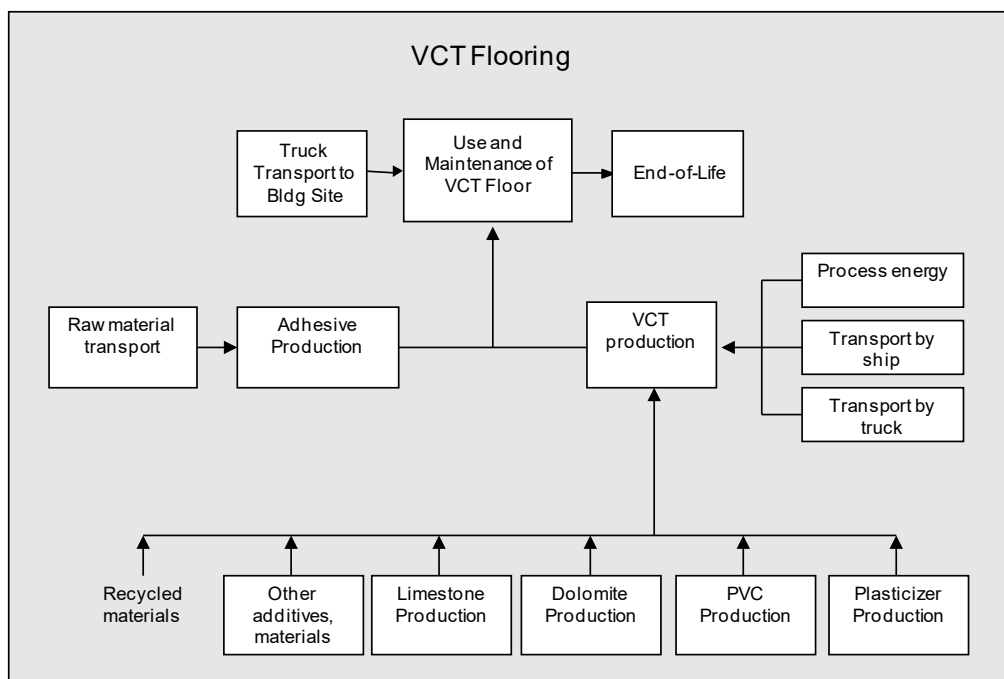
VCT Flooring

Truck Transport to Bldg Site

Use and Maintenance of VCT Floor

End-of-Life

Raw material transport

Adhesive Production

VCT production

Process energy

Transport by ship

Transport by truck

Recycled materials

Other additives, materials

Limestone Production

Dolomite Production

PVC Production

Plasticizer Production